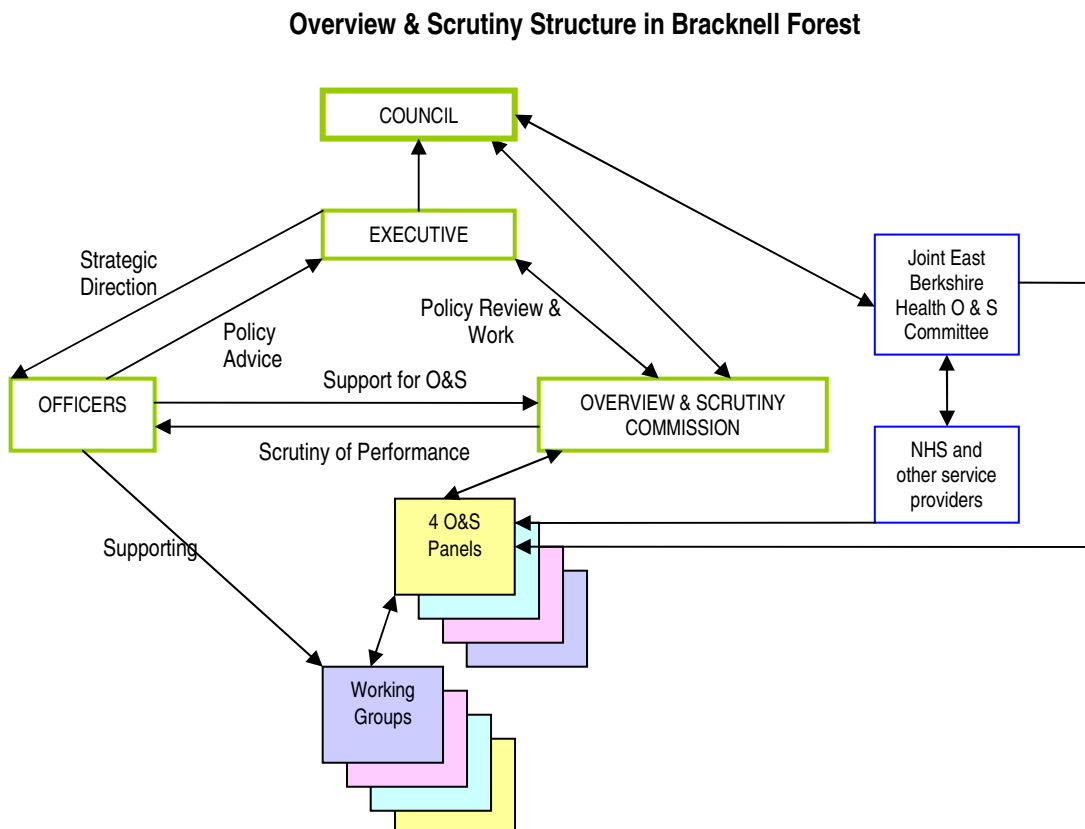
Overview & Scrutiny Structure in Bracknell Forest

COUNCIL

EXECUTIVE

Strategic Direction

Policy Advice

Policy Review & Work

Joint East Berkshire Health O & S Committee

OFFICERS

Support for O&S

OVERVIEW & SCRUTINY COMMISSION

Scrutiny of Performance

NHS and other service providers

4 O&S Panels

Supporting

Working Groups